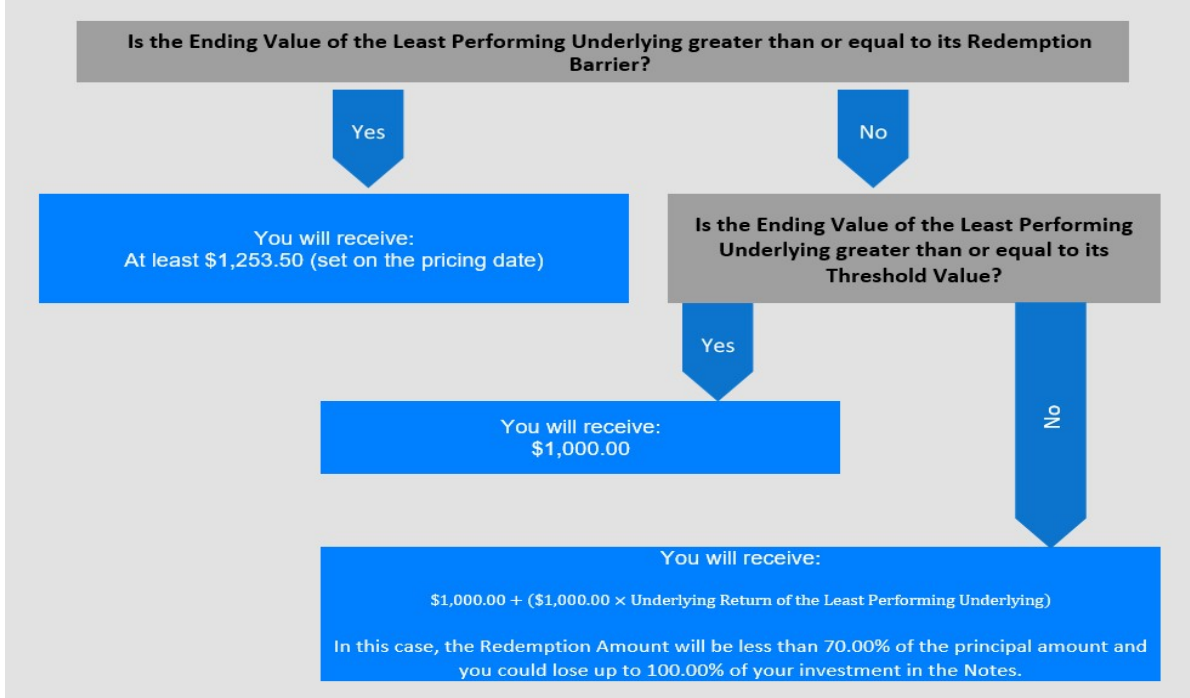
Is the Ending Value of the Least Performing Underlying greater than or equal to its Redemption Barrier?

Yes

No

You will receive:
At least \$1,253.50 (set on the pricing date)

Is the Ending Value of the Least Performing Underlying greater than or equal to its Threshold Value?

Yes

No

You will receive:
\$1,000.00

You will receive:

$\$1,000.00 + (\$1,000.00 \times \text{Underlying Return of the Least Performing Underlying})$

In this case, the Redemption Amount will be less than 70.00% of the principal amount and you could lose up to 100.00% of your investment in the Notes.